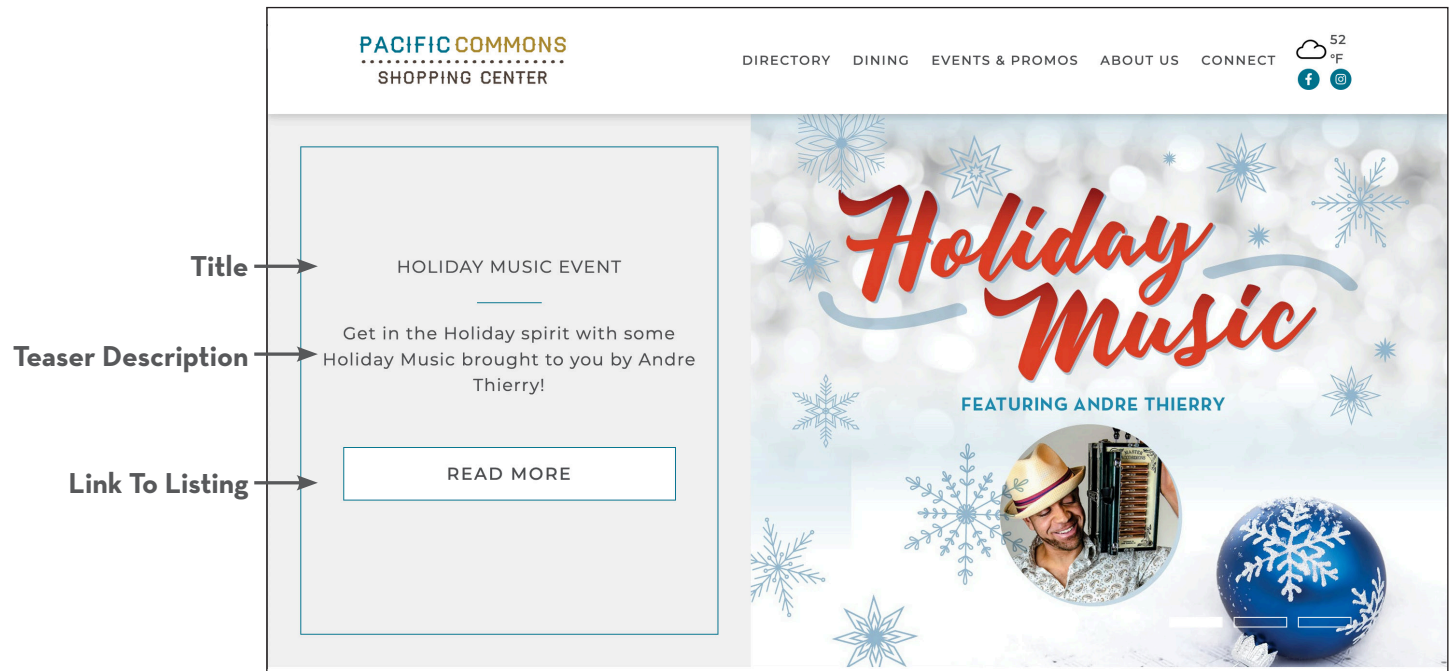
PACIFIC COMMONS
SHOPPING CENTER

DIRECTORY DINING EVENTS & PROMOS ABOUT US CONNECT

52 °F

Title

HOLIDAY MUSIC EVENT

Teaser Description

Get in the Holiday spirit with some Holiday Music brought to you by Andre Thierry!

Link To Listing

READ MORE

Holiday Music

FEATURING ANDRE THIERRY